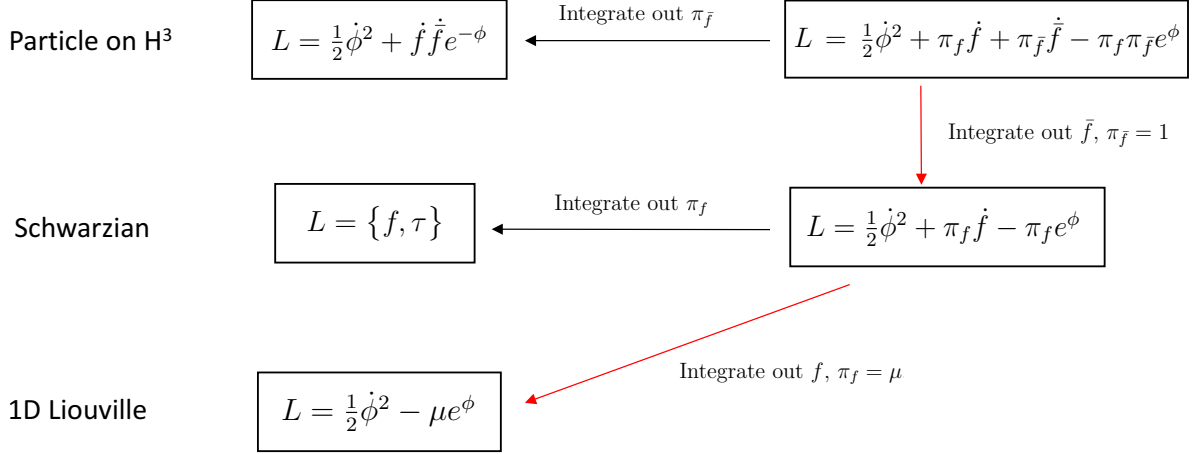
Particle on H$^3$

$L = \frac{1}{2}\dot{\phi}^2 + \dot{f}\dot{\bar{f}}e^{-\phi}$

Integrate out $\pi_{\bar{f}}$

$L = \frac{1}{2}\dot{\phi}^2 + \pi_f \dot{f} + \pi_{\bar{f}}\dot{\bar{f}} - \pi_f \pi_{\bar{f}} e^{\phi}$

Integrate out $\bar{f}$, $\pi_{\bar{f}} = 1$

Schwarzian

$L = \{f, \tau\}$

Integrate out $\pi_f$

$L = \frac{1}{2}\dot{\phi}^2 + \pi_f \dot{f} - \pi_f e^{\phi}$

Integrate out $f$, $\pi_f = \mu$

1D Liouville

$L = \frac{1}{2}\dot{\phi}^2 - \mu e^{\phi}$